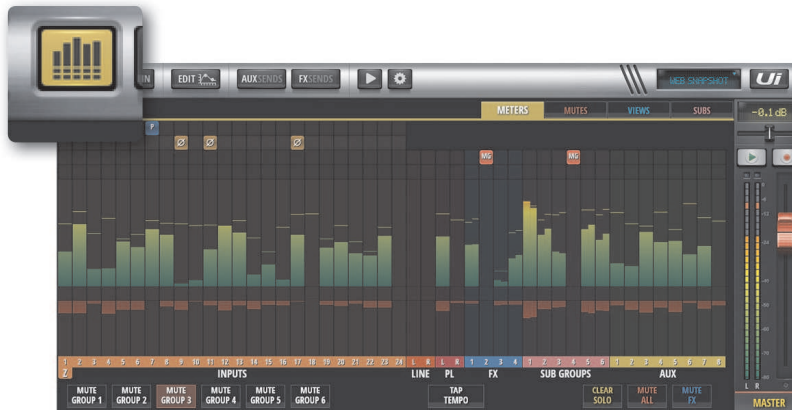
EDIT
AUXSENDS
FXSENDS
WEB SNAPSHOT
Ui
-0.1dB
METERS
MUTES
VIEWS
SUBS
P
Ø
Ø
Ø
MG
MG
1 2 3 4 5 6 7 8 9 10 11 12 13 14 15 16 17 18 19 20 21 22 23 24
L R L R 1 2 3 4 1 2 3 4 5 6 1 2 3 4 5 6 7 8
Z
INPUTS
LINE
PL
FX
SUB GROUPS
AUX
L R
MUTE GROUP 1
MUTE GROUP 2
MUTE GROUP 3
MUTE GROUP 4
MUTE GROUP 5
MUTE GROUP 6
TAP TEMPO
CLEAR SOLO
MUTE ALL
MUTE FX
MASTER